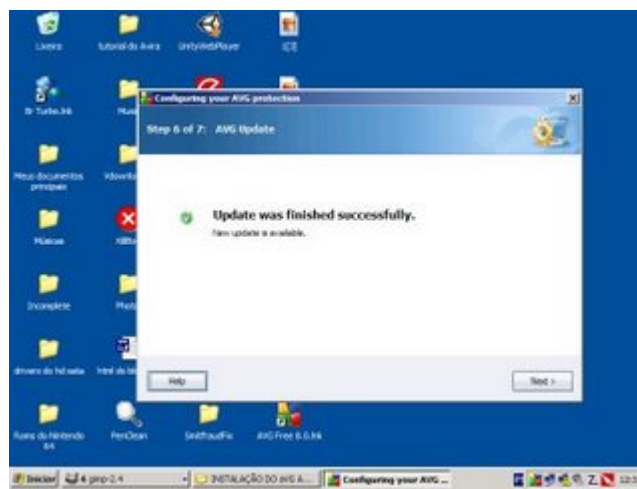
Lixeira

tutorial do Avira

UnityWebPlayer

ICQ

Configuring your AVG protection

Step 6 of 7: AVG Update

Update was finished successfully.

New update is available.

Help

Next >

Meus documentos principais

Músicas

Incomplete

drivers do hd sata

Roms do Nintendo 64

PeriClean

SmitfraudFix

AVG Free 8.0.lnk

Iniciar

INSTALAÇÃO DO AVG 8...

Configuring your AVG ...